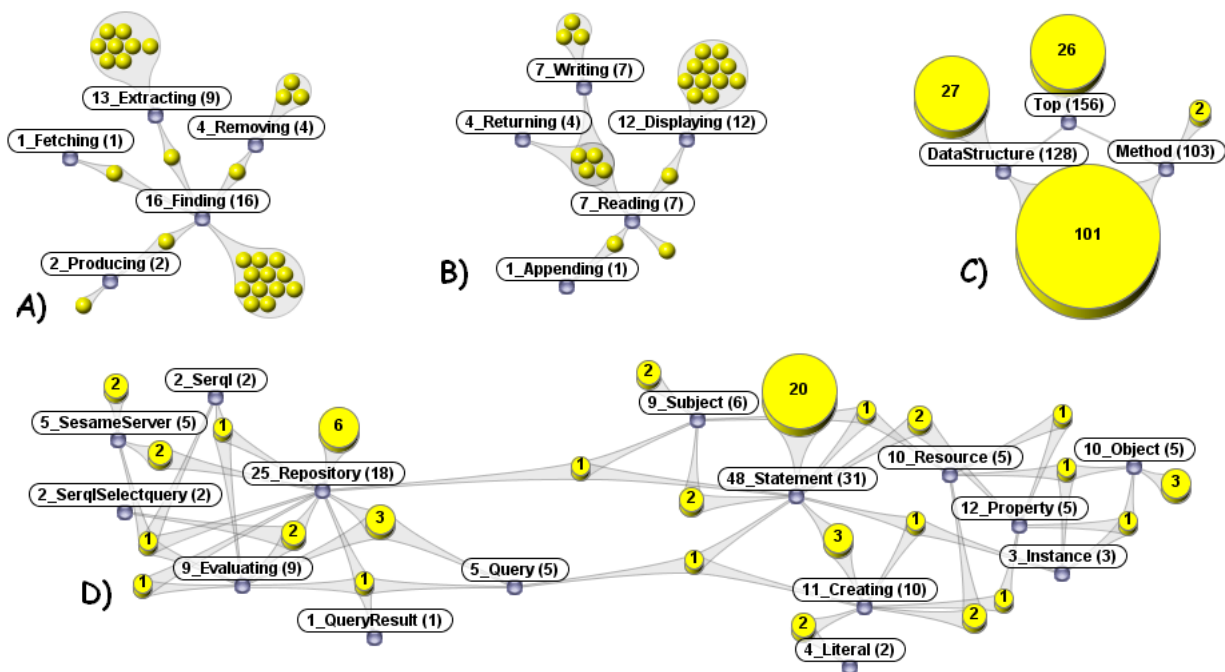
13_Extracting (9)
4_Removing (4)
1_Fetching (1)
16_Finding (16)
2_Producing (2)
A)

7_Writing (7)
4_Returning (4)
12_Displaying (12)
7_Reading (7)
1_Appending (1)
B)

27
26
Top (156)
2
DataStructure (128)
Method (103)
101
C)

2
2_Serql (2)
5_SesameServer (5)
1
6
2
25_Repository (18)
2_SerqlSelectquery (2)
3
2
1
9_Evaluating (9)
1
1
1_QueryResult (1)
5_Query (5)
D)

2
9_Subject (6)
20
1
2
1
1
2
48_Statement (31)
10_Resource (5)
10_Object (5)
1
3
12_Property (5)
1
1
3
3_Instance (3)
1
11_Creating (10)
1
2
2
4_Literal (2)